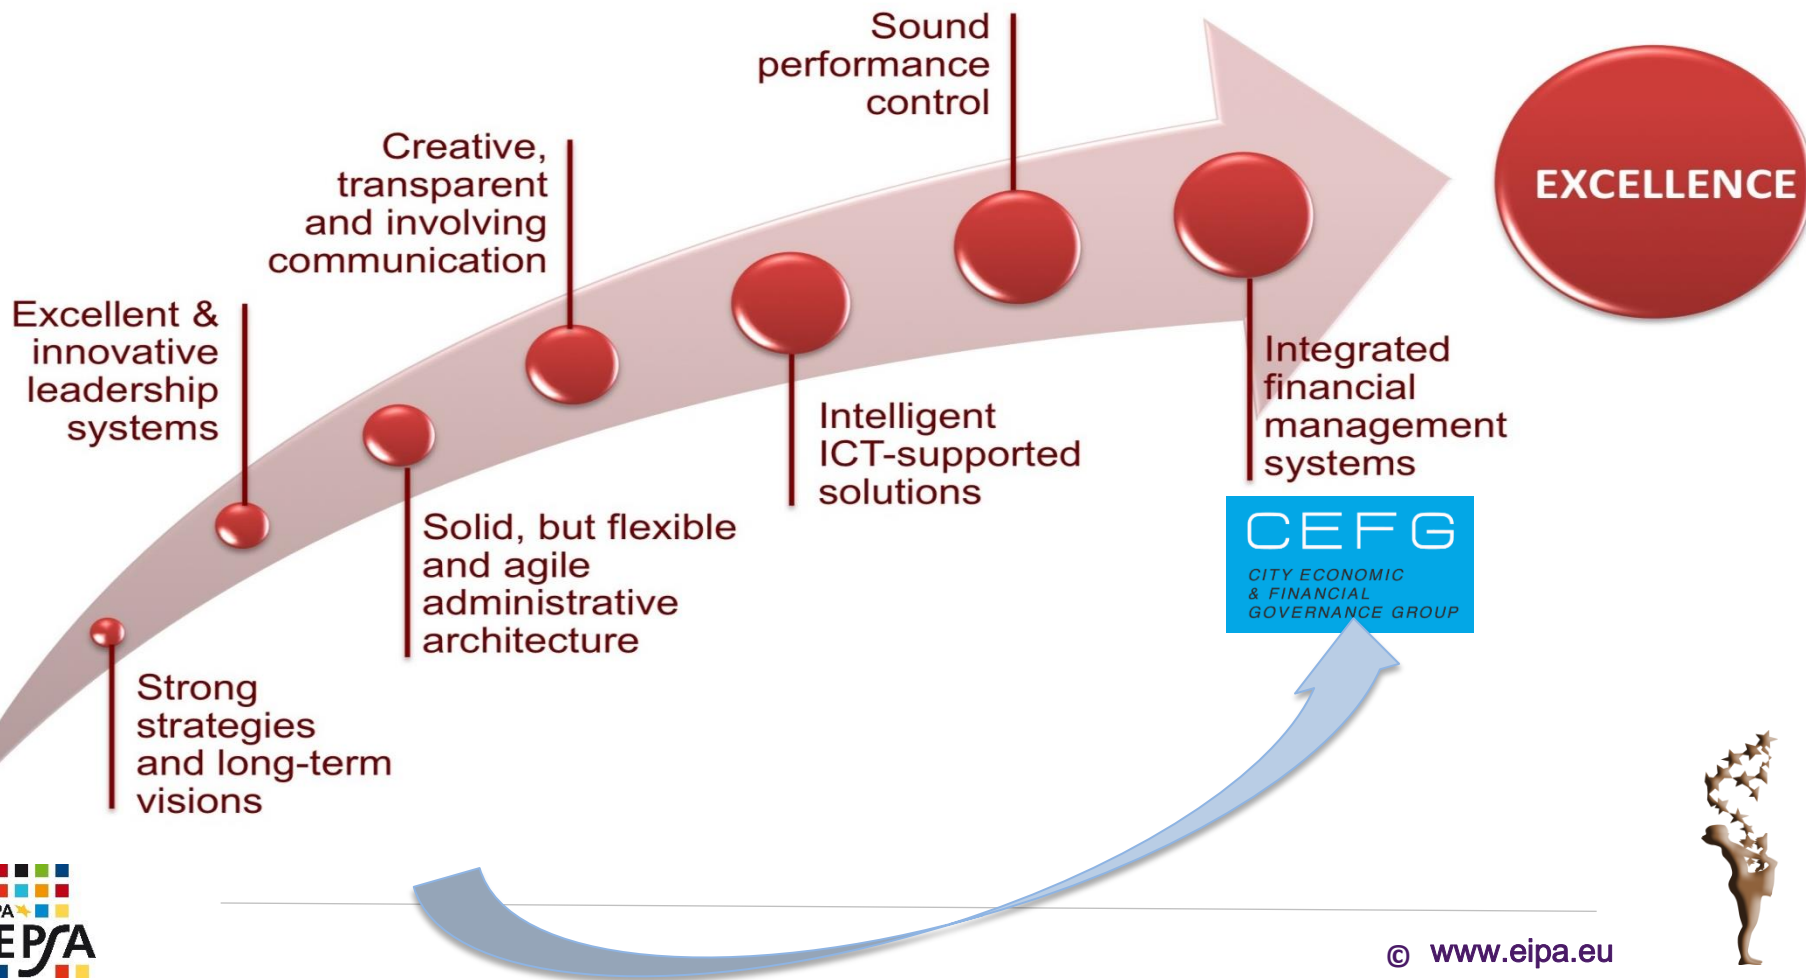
Sound performance control

Creative, transparent and involving communication

Excellent & innovative leadership systems

EXCELLENCE

Integrated financial management systems

Intelligent ICT-supported solutions

Solid, but flexible and agile administrative architecture

Strong strategies and long-term visions

CEFG
CITY ECONOMIC & FINANCIAL GOVERNANCE GROUP

PA
EPSA

© www.eipa.eu